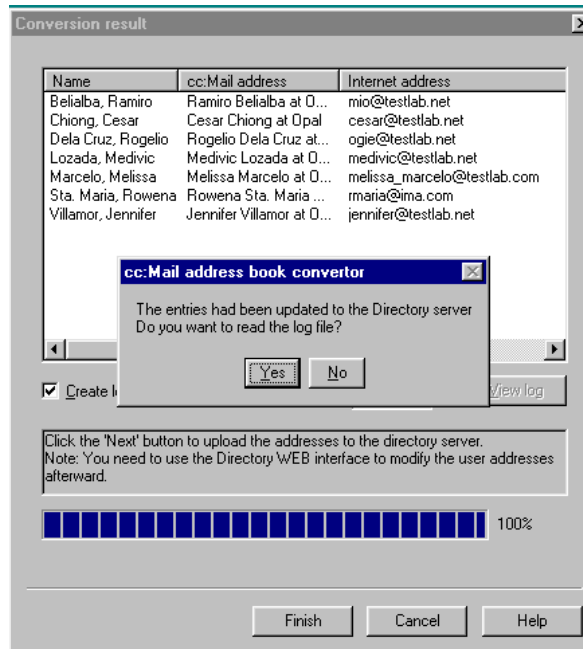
Conversion result

| Name | cc:Mail address | Internet address |
|---|---|---|
| Belialba, Ramiro | Ramiro Belialba at O... | mio@testlab.net |
| Chiong, Cesar | Cesar Chiong at Opal | cesar@testlab.net |
| Dela Cruz, Rogelio | Rogelio Dela Cruz at... | ogie@testlab.net |
| Lozada, Medivic | Medivic Lozada at O... | medivic@testlab.net |
| Marcelo, Melissa | Melissa Marcelo at O... | melissa_marcelo@testlab.com |
| Sta. Maria, Rowena | Rowena Sta. Maria ... | rmaria@ima.com |
| Villamor, Jennifer | Jennifer Villamor at O... | jennifer@testlab.net |

cc:Mail address book convertor

The entries had been updated to the Directory server
Do you want to read the log file?

Yes No

Create l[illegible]

View log

Click the 'Next' button to upload the addresses to the directory server.
Note: You need to use the Directory WEB interface to modify the user addresses afterward.

100%

Finish Cancel Help